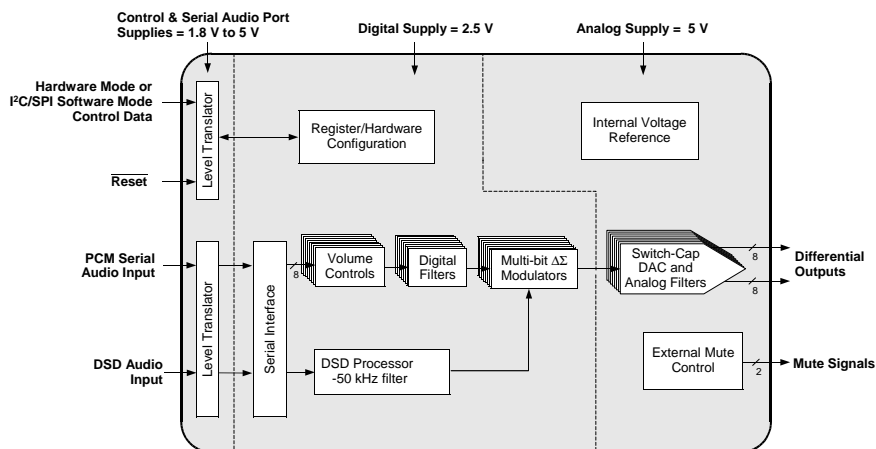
Control & Serial Audio Port Supplies = 1.8 V to 5 V

Digital Supply = 2.5 V

Analog Supply = 5 V

Hardware Mode or I²C/SPI Software Mode Control Data

Level Translator

Register/Hardware Configuration

Internal Voltage Reference

$\overline{\text{Reset}}$

PCM Serial Audio Input

Level Translator

Serial Interface

8

Volume Controls

Digital Filters

Multi-bit $\Delta\Sigma$ Modulators

Switch-Cap DAC and Analog Filters

8

8

Differential Outputs

DSD Audio Input

DSD Processor -50 kHz filter

External Mute Control

2

Mute Signals